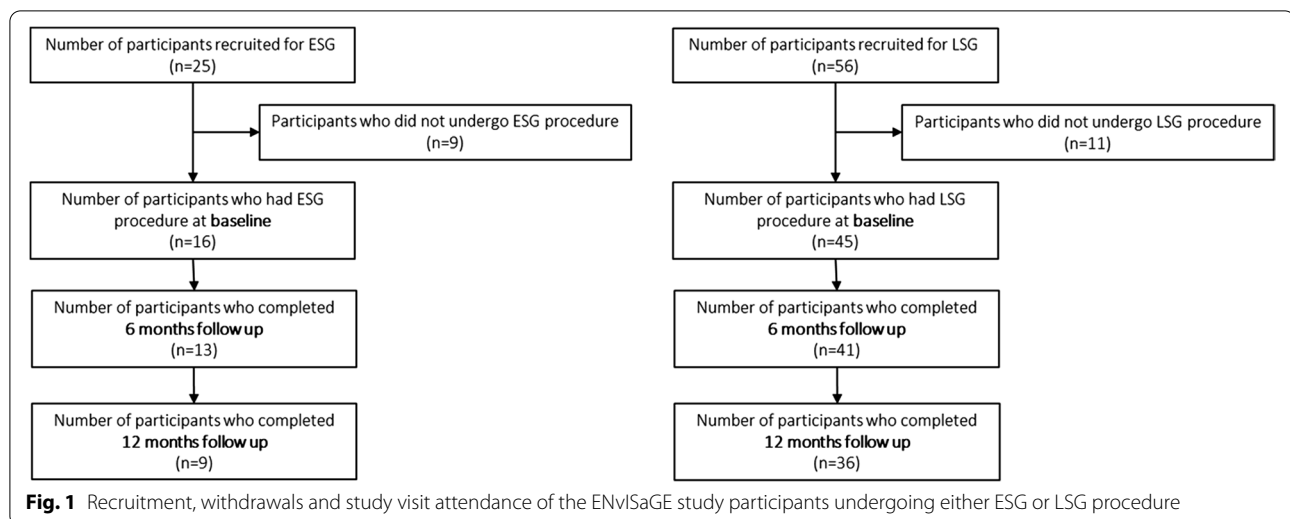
Number of participants recruited for ESG
(n=25)

Participants who did not undergo ESG procedure
(n=9)

Number of participants who had ESG procedure at **baseline**
(n=16)

Number of participants who completed
**6 months follow up**
(n=13)

Number of participants who completed
**12 months follow up**
(n=9)

Number of participants recruited for LSG
(n=56)

Participants who did not undergo LSG procedure
(n=11)

Number of participants who had LSG procedure at **baseline**
(n=45)

Number of participants who completed
**6 months follow up**
(n=41)

Number of participants who completed
**12 months follow up**
(n=36)

**Fig. 1** Recruitment, withdrawals and study visit attendance of the ENvISaGE study participants undergoing either ESG or LSG procedure